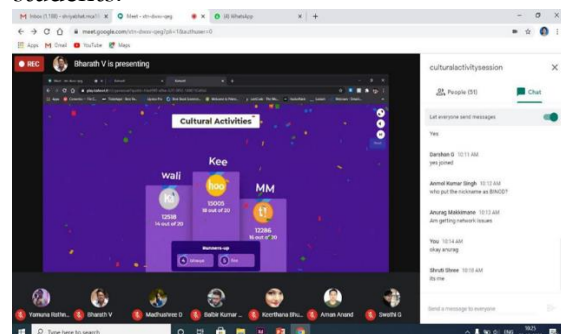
students.

Inbox (1,138) - shivjabhat.mca@... | Meet - xtn-dwvv-qeg | (4) WhatsApp

meet.google.com/xtn-dwvv-qeg?pli=1&authuser=0

Apps Gmail YouTube Maps

REC Bharath V is presenting

Cultural Activities

Kee

wali

MM

hoo

12598
14 out of 20

15005
18 out of 20

12286
16 out of 20

Runners-up

culturalactivitysession

People (51) Chat

Let everyone send messages

Yes

Darshan G 10:11 AM
yes joined

Anmol Kumar Singh 10:12 AM
who put the nickname as BINOD?

Anurag Makkimane 10:13 AM
Am getting network issues

You 10:14 AM
okay anurag

Shruti Shree 10:15 AM
its me

Yamuna Rathe... Bharath V Madhushree D Balbir Kumar ... Keerthana Bhu... Aman Anand Swathi G

Send a message to everyone

Type here to search